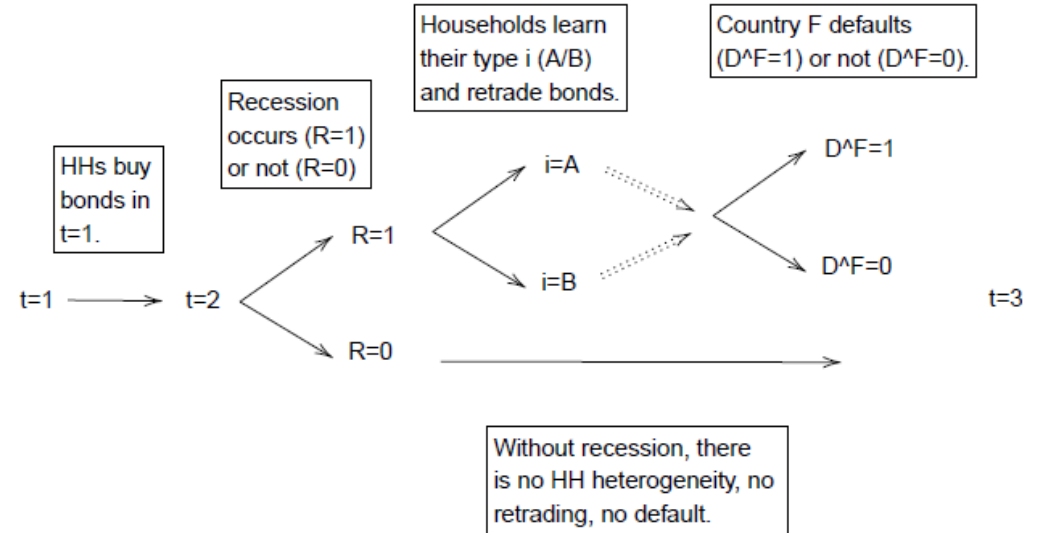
Households learn their type i (A/B) and retrade bonds.

Country F defaults (D^F=1) or not (D^F=0).

Recession occurs (R=1) or not (R=0)

HHs buy bonds in t=1.

i=A

D^F=1

R=1

i=B

D^F=0

t=1

t=2

t=3

R=0

Without recession, there is no HH heterogeneity, no retrading, no default.